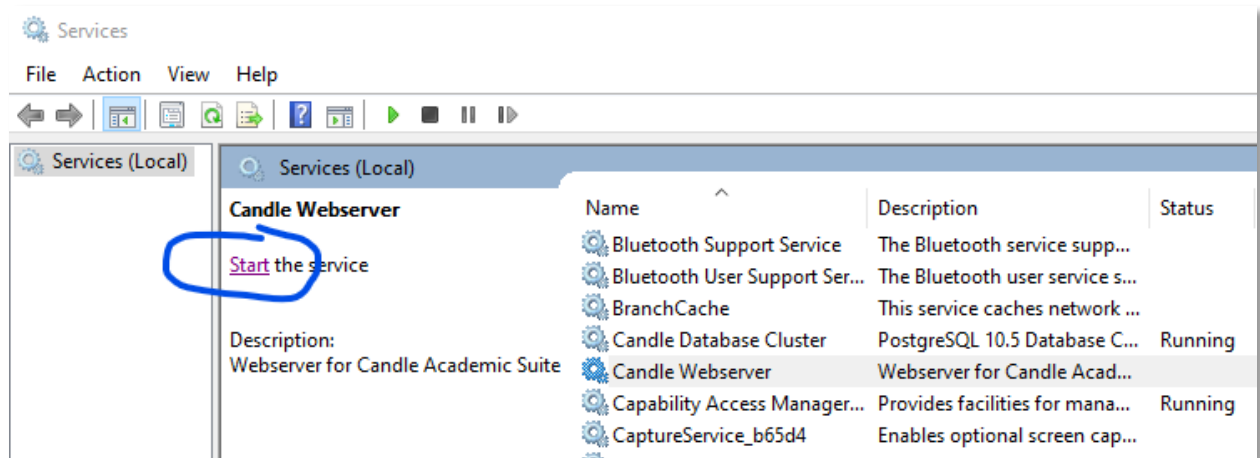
Services

File Action View Help

Services (Local)

Services (Local)

Candle Webserver

Start the service

Description:
Webserver for Candle Academic Suite

| Name | Description | Status |
|---|---|---|
| Bluetooth Support Service | The Bluetooth service supp... | |
| Bluetooth User Support Ser... | The Bluetooth user service s... | |
| BranchCache | This service caches network ... | |
| Candle Database Cluster | PostgreSQL 10.5 Database C... | Running |
| Candle Webserver | Webserver for Candle Acad... | |
| Capability Access Manager... | Provides facilities for mana... | Running |
| CaptureService_b65d4 | Enables optional screen cap... | |